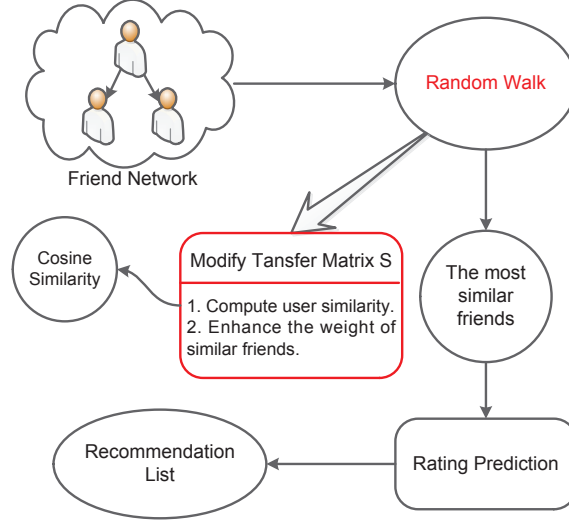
Friend Network

Random Walk

Cosine Similarity

Modify Tansfer Matrix S

1. Compute user similarity.
2. Enhance the weight of similar friends.

The most similar friends

Recommendation List

Rating Prediction